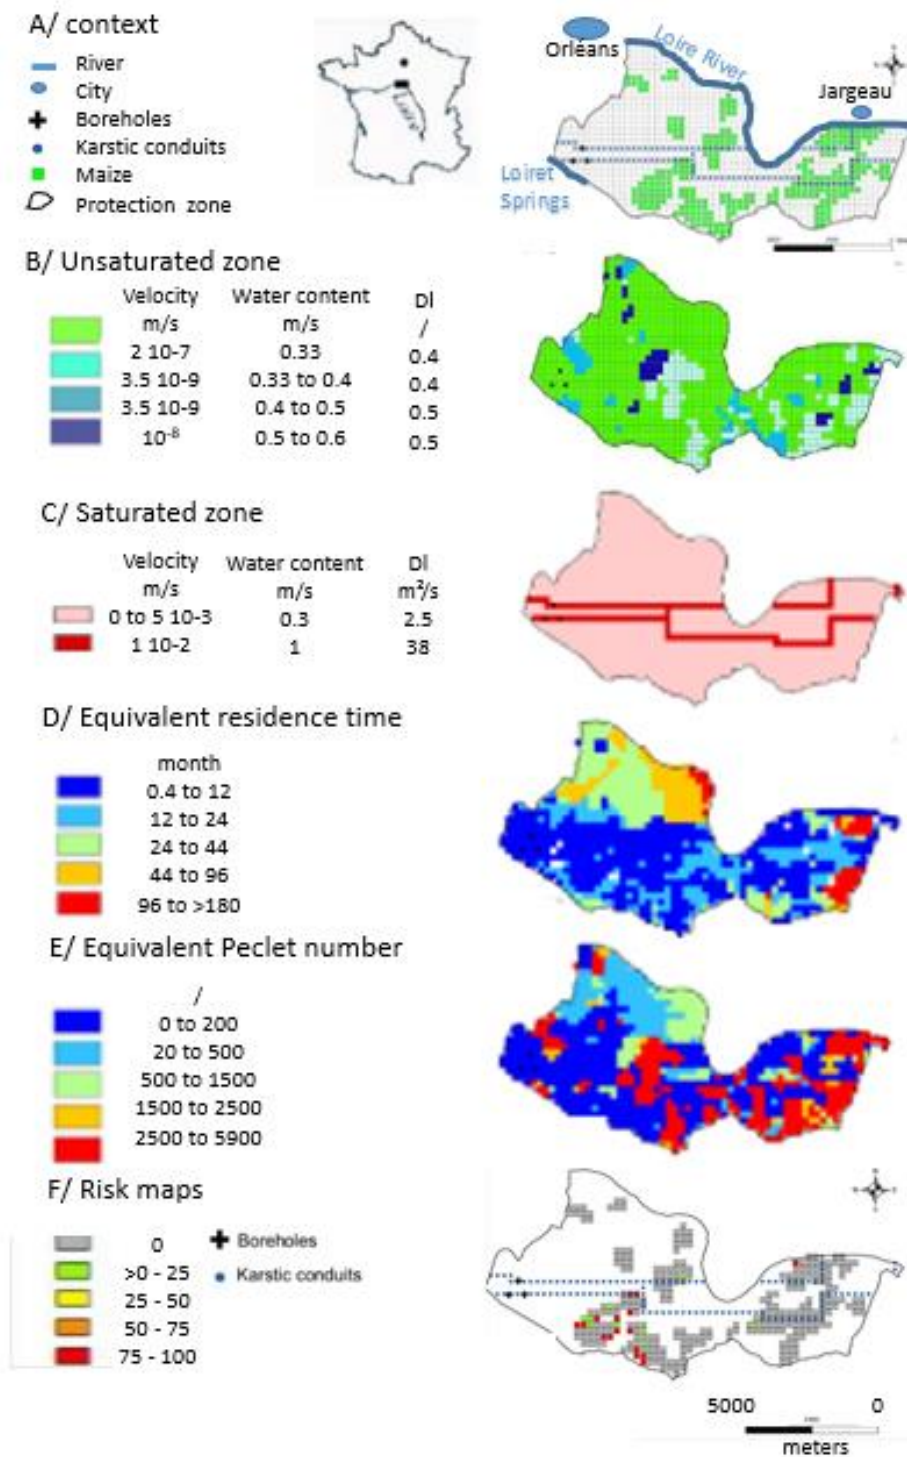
A/ context

River
City
Boreholes
Karstic conduits
Maize
Protection zone

Loire

Orleans
Loire River
Jargeau
Loiret Springs

B/ Unsaturated zone

| | Velocity m/s | Water content m/s | Dl / |
|---|---|---|---|
| | 2 10-7 | 0.33 | 0.4 |
| | 3.5 10-9 | 0.33 to 0.4 | 0.4 |
| | 3.5 10-9 | 0.4 to 0.5 | 0.5 |
| | $10^{-8}$ | 0.5 to 0.6 | 0.5 |

C/ Saturated zone

| | Velocity m/s | Water content m/s | Dl $m^2/s$ |
|---|---|---|---|
| | 0 to 5 10-3 | 0.3 | 2.5 |
| | 1 10-2 | 1 | 38 |

D/ Equivalent residence time

month
0.4 to 12
12 to 24
24 to 44
44 to 96
96 to >180

E/ Equivalent Peclet number

/
0 to 200
20 to 500
500 to 1500
1500 to 2500
2500 to 5900

F/ Risk maps

0
>0 - 25
25 - 50
50 - 75
75 - 100

Boreholes
Karstic conduits

5000 0
meters